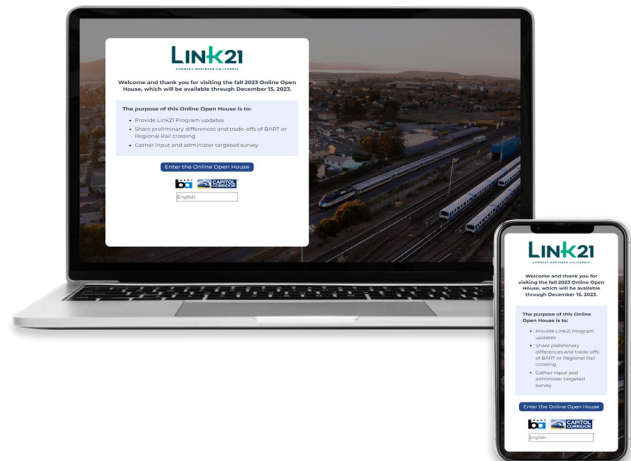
LINK21
CONNECT NORTHERN CALIFORNIA

Welcome and thank you for visiting the fall 2023 Online Open House, which will be available through December 15, 2023.

The purpose of this Online Open House is to:

- Provide Link21 Program updates
- Share preliminary differences and trade-offs of BART or Regional Rail crossing
- Gather input and administer targeted survey

Enter the Online Open House

BART
CAPITOL CORRIDOR

English

LINK21
CONNECT NORTHERN CALIFORNIA

Welcome and thank you for visiting the fall 2023 Online Open House, which will be available through December 15, 2023.

The purpose of this Online Open House is to:

- Provide Link21 Program updates
- Share preliminary differences and trade-offs of BART or Regional Rail crossing
- Gather input and administer targeted survey

Enter the Online Open House

BART
CAPITOL CORRIDOR

English